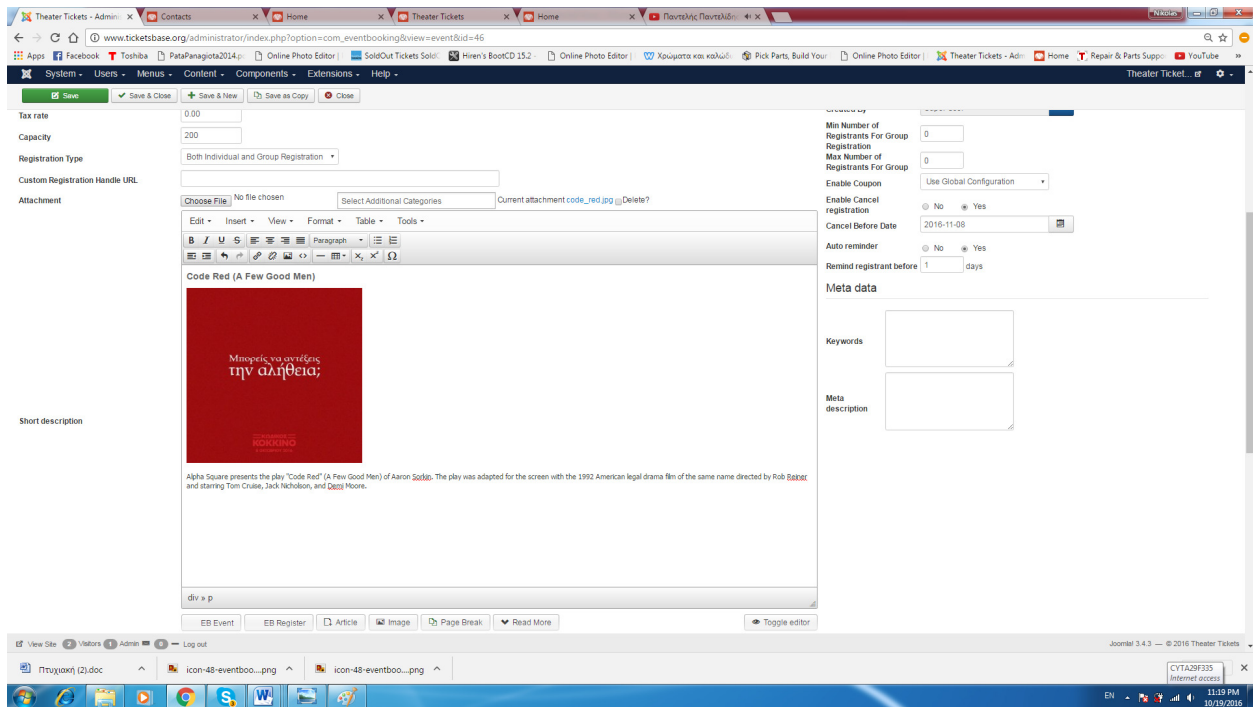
Theater Tickets - Admin × Contacts × Home × Theater Tickets × Home × Παντελής Παντελίδη ×

Nikolas

www.ticketsbase.org/administrator/index.php?option=com_eventbooking&view=event&id=46

Apps Facebook Toshiba PataPanagiota2014.p Online Photo Editor | SoldOut Tickets Sold Hiren's BootCD 15.2 Online Photo Editor | Χρώματα και καλώδ Pick Parts, Build Your Online Photo Editor | Theater Tickets - Adm Home Repair & Parts Suppo YouTube

System Users Menus Content Components Extensions Help Theater Ticket...

Save Save & Close Save & New Save as Copy Close

Tax rate 0.00
Capacity 200
Registration Type Both Individual and Group Registration
Custom Registration Handle URL
Attachment Choose File No file chosen Select Additional Categories Current attachment code_red.jpg Delete?

Edit Insert View Format Table Tools
Paragraph

Code Red (A Few Good Men)

Μπορείς να αντέξεις την αλήθεια;

ΚΟΚΚΙΝΟ

Short description

Alpha Square presents the play "Code Red" (A Few Good Men) of Aaron Sorkin. The play was adapted for the screen with the 1992 American legal drama film of the same name directed by Rob Reiner and starring Tom Cruise, Jack Nicholson, and Demi Moore.

div » p

EB Event EB Register Article Image Page Break Read More Toggle editor

Min Number of Registrants For Group Registration 0
Max Number of Registrants For Group Registration 0
Enable Coupon Use Global Configuration
Enable Cancel registration No Yes
Cancel Before Date 2016-11-08
Auto reminder No Yes
Remind registrant before 1 days

Meta data

Keywords

Meta description

View Site 2 Visitors 1 Admin 0 Log out
Joomla! 3.4.3 — © 2016 Theater Tickets

Πτυχιακή (2).doc icon-48-eventboo....png icon-48-eventboo....png
CYTA29F335 Internet access

EN 11:19 PM 10/19/2016